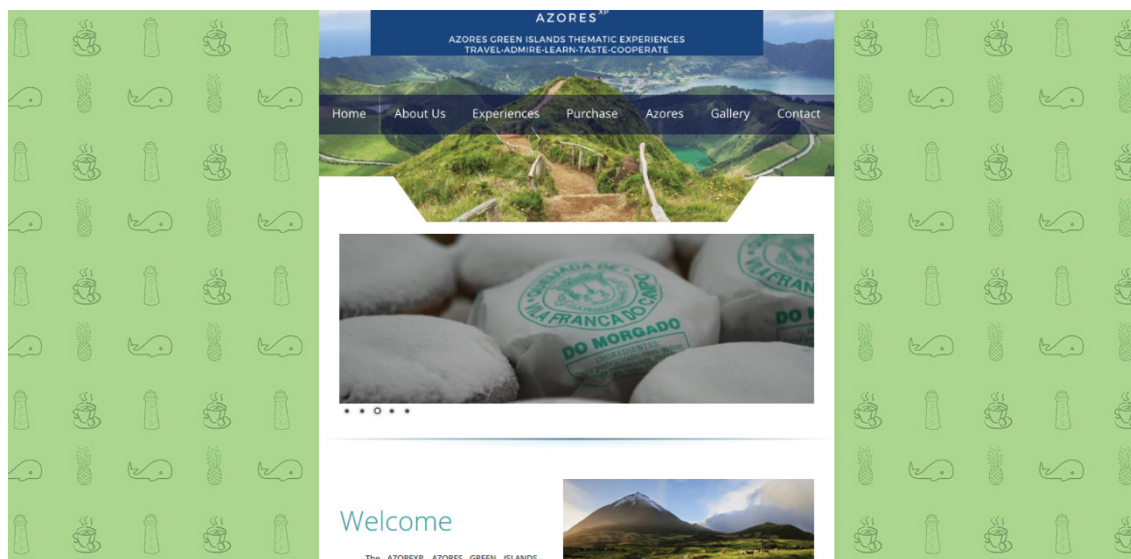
AZORES$^{XP}$

AZORES GREEN ISLANDS THEMATIC EXPERIENCES
TRAVEL-ADMIRE-LEARN-TASTE-COOPERATE

Home About Us Experiences Purchase Azores Gallery Contact

QUEIJADA DE VILA FRANCA DO CAMPO
DO MORGADO
INGREDIENTES

DO M
FRANCA

Welcome

The AZORESXP - AZORES GREEN ISLANDS